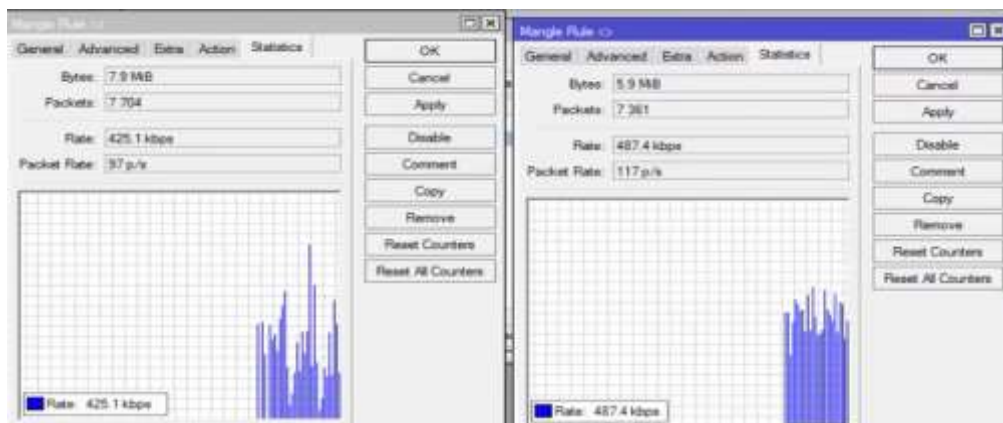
Mangle Rule <>

General Advanced Extra Action Statistics

Bytes: 7.9 MiB
Packets: 7 704
Rate: 425.1 kbps
Packet Rate: 97 p/s

OK
Cancel
Apply
Disable
Comment
Copy
Remove
Reset Counters
Reset All Counters

Rate: 425.1 kbps

Mangle Rule <>

General Advanced Extra Action Statistics

Bytes: 5.9 MiB
Packets: 7 361
Rate: 487.4 kbps
Packet Rate: 117 p/s

OK
Cancel
Apply
Disable
Comment
Copy
Remove
Reset Counters
Reset All Counters

Rate: 487.4 kbps